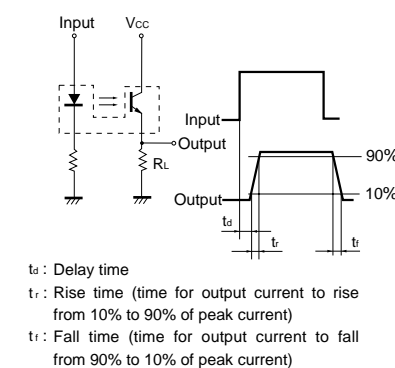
Input
$V_{CC}$
Output
$R_L$
Input
Output
90%
10%
$t_d$
$t_r$
$t_f$

$t_d$ : Delay time

$t_r$ : Rise time (time for output current to rise from 10% to 90% of peak current)

$t_f$ : Fall time (time for output current to fall from 90% to 10% of peak current)